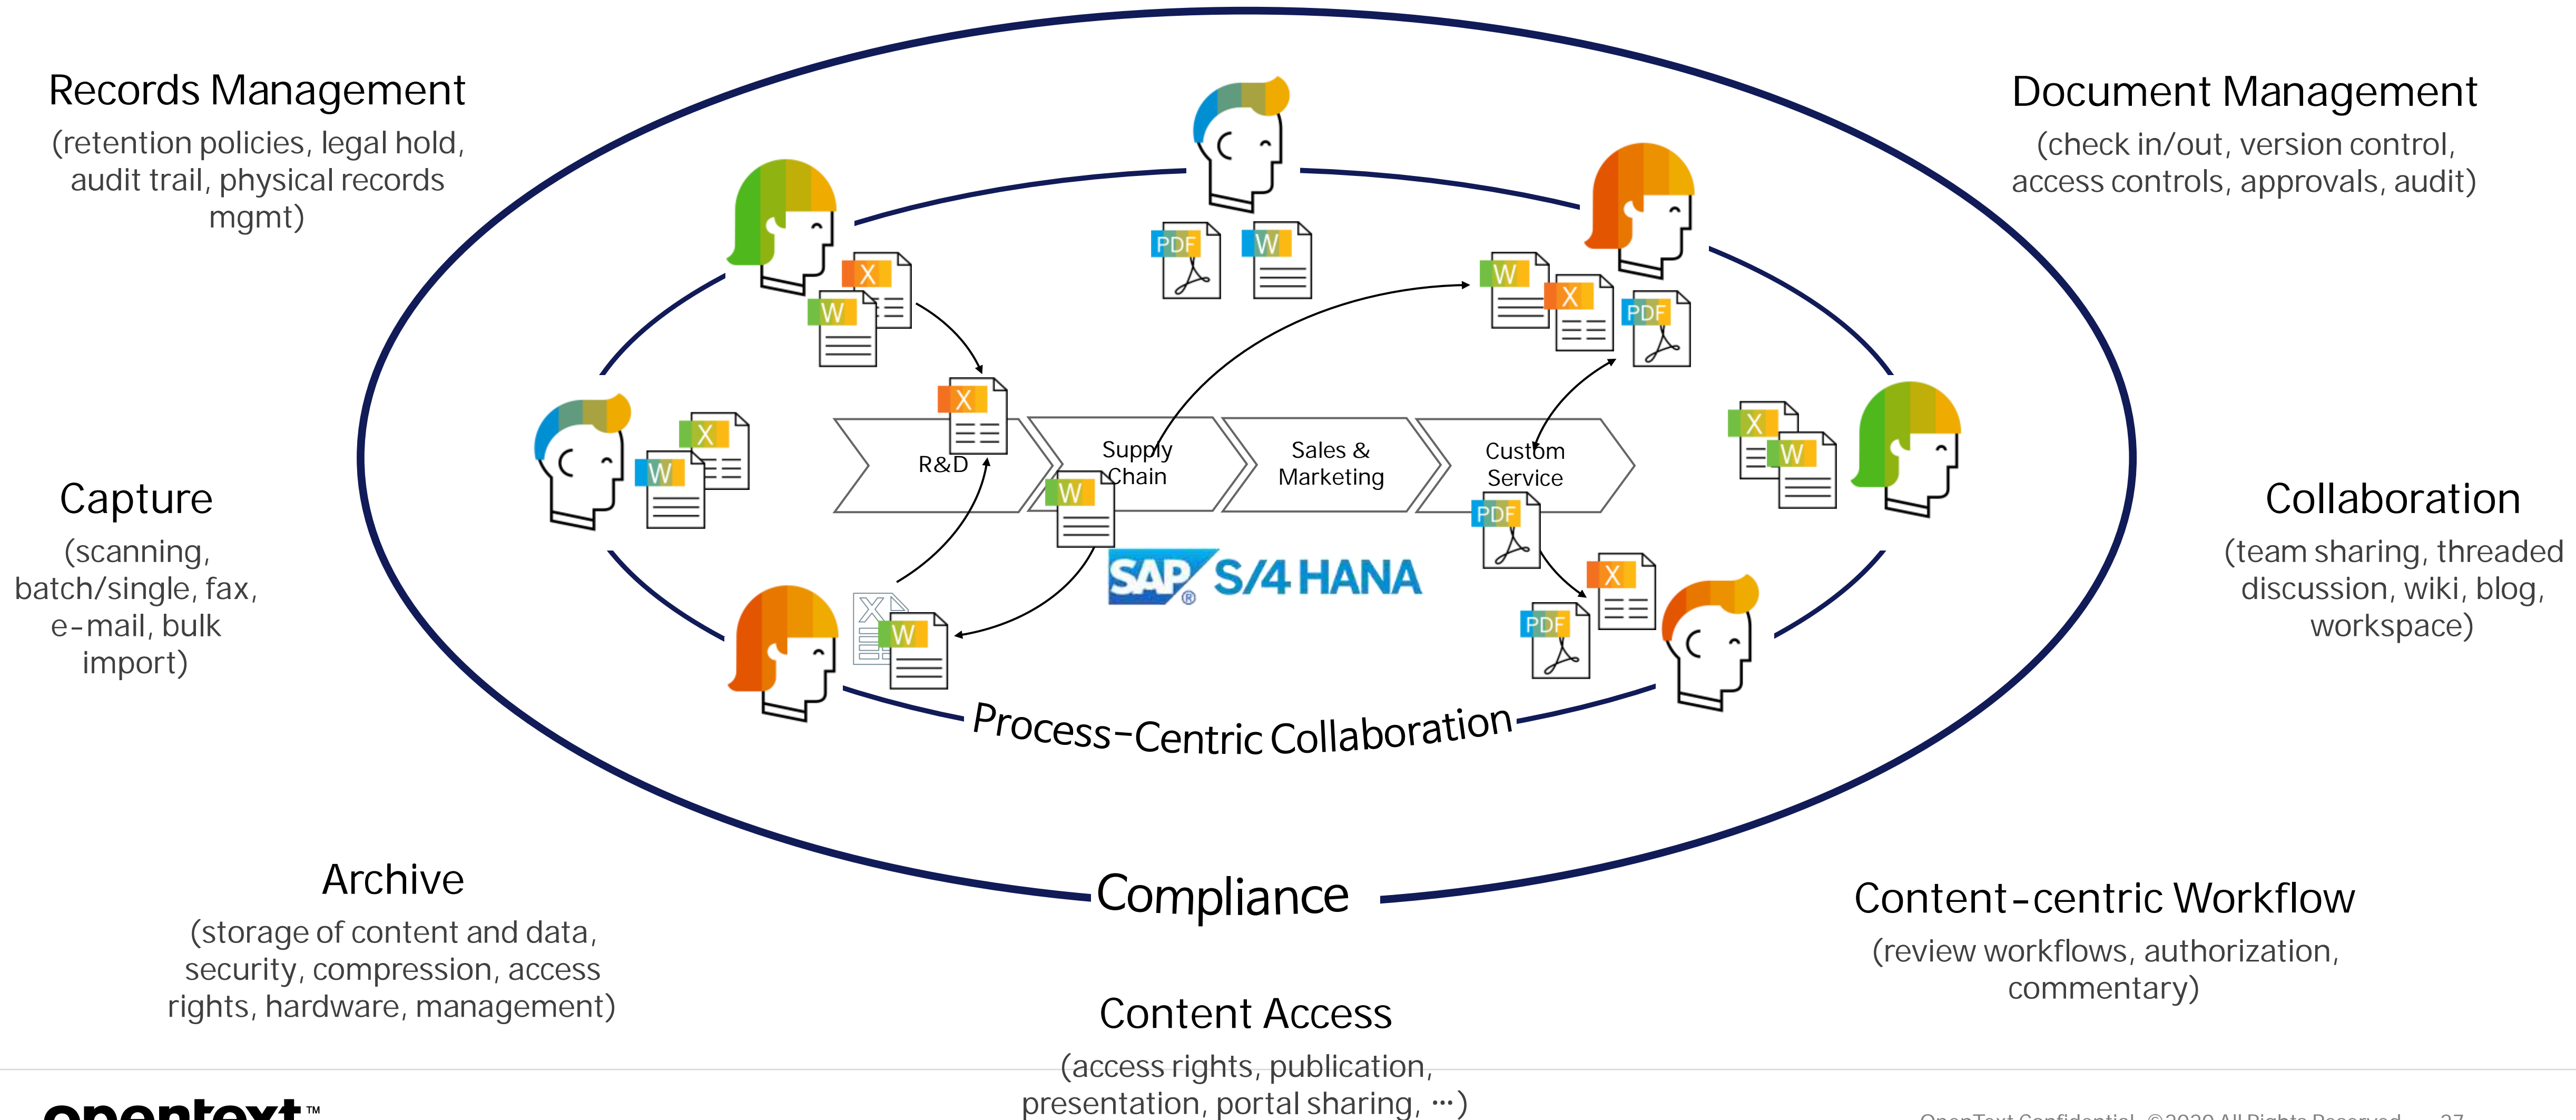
Records Management
(retention policies, legal hold, audit trail, physical records mgmt)

Document Management
(check in/out, version control, access controls, approvals, audit)

Capture
(scanning, batch/single, fax, e-mail, bulk import)

Collaboration
(team sharing, threaded discussion, wiki, blog, workspace)

PDF W X W X W PDF X W X W W PDF X PDF PDF X

R&D
Supply Chain
Sales & Marketing
Custom Service

SAP S/4 HANA

Process-Centric Collaboration

Compliance

Archive
(storage of content and data, security, compression, access rights, hardware, management)

Content-centric Workflow
(review workflows, authorization, commentary)

Content Access
(access rights, publication, presentation, portal sharing, …)

opentext™

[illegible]